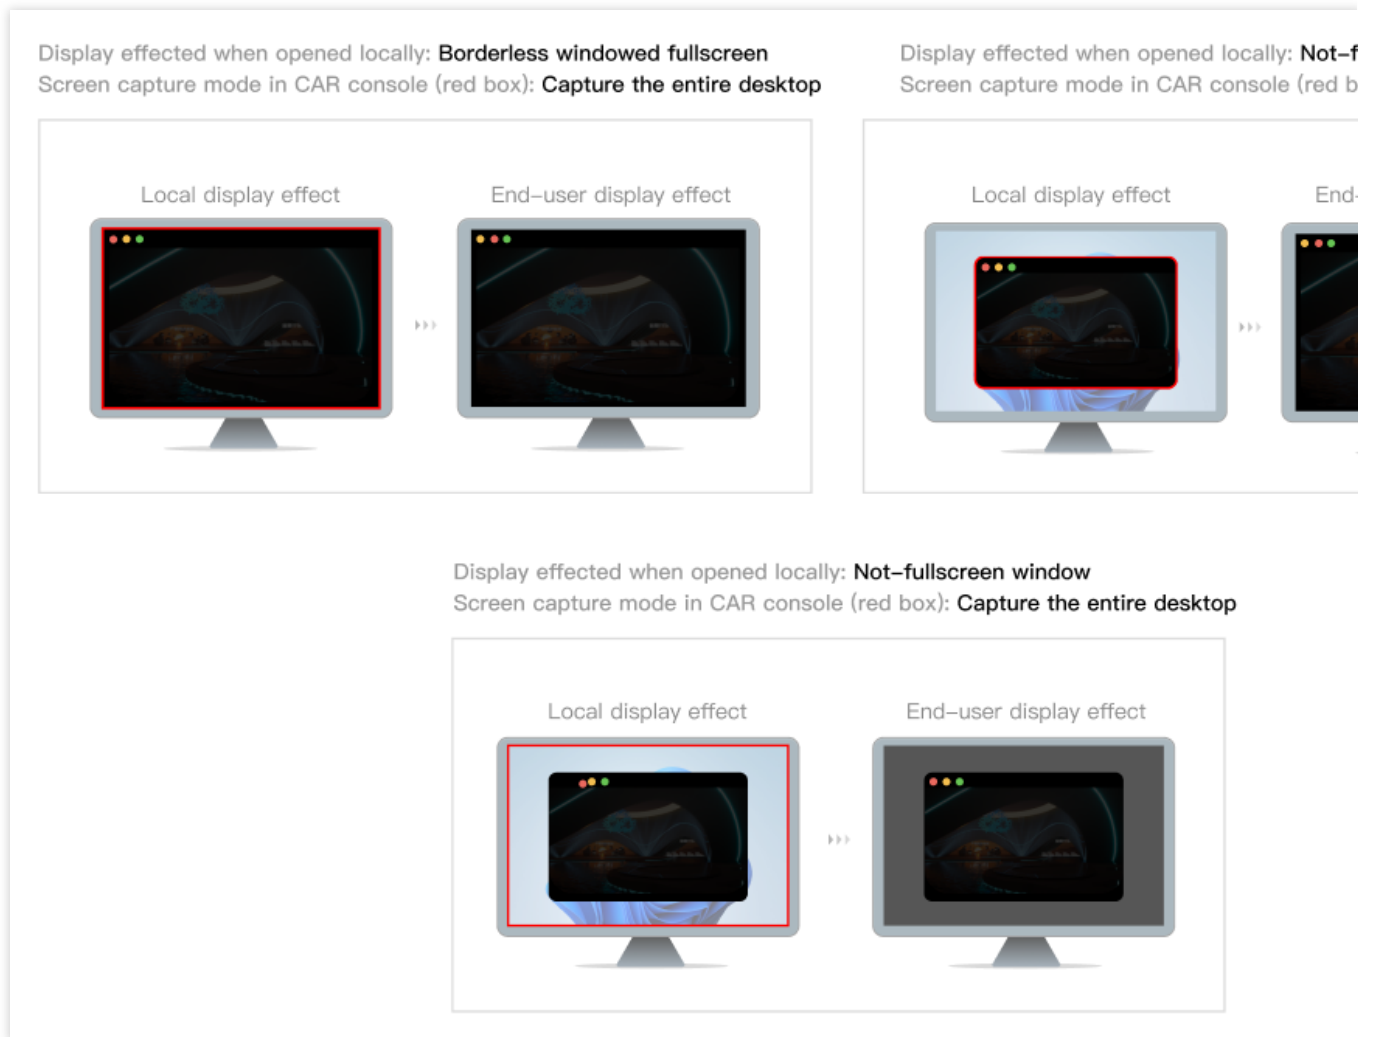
Display effected when opened locally: Borderless windowed fullscreen
Screen capture mode in CAR console (red box): Capture the entire desktop

Local display effect

End-user display effect

Display effected when opened locally: Not-f
Screen capture mode in CAR console (red b

Local display effect

End-

Display effected when opened locally: Not-fullscreen window
Screen capture mode in CAR console (red box): Capture the entire desktop

Local display effect

End-user display effect